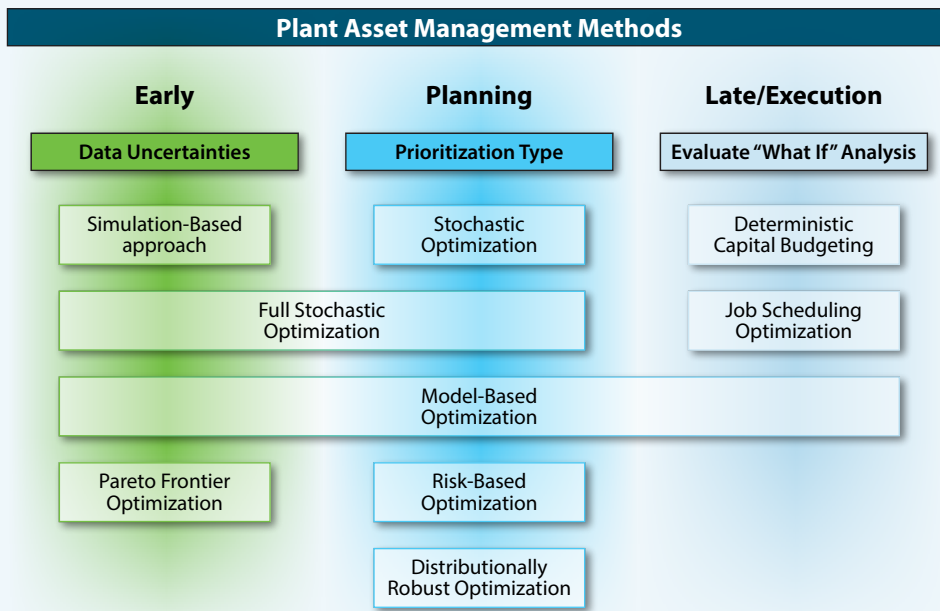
Plant Asset Management Methods

Early

Planning

Late/Execution

Data Uncertainties

Prioritization Type

Evaluate "What If" Analysis

Simulation-Based approach

Stochastic Optimization

Deterministic Capital Budgeting

Full Stochastic Optimization

Job Scheduling Optimization

Model-Based Optimization

Pareto Frontier Optimization

Risk-Based Optimization

Distributionally Robust Optimization